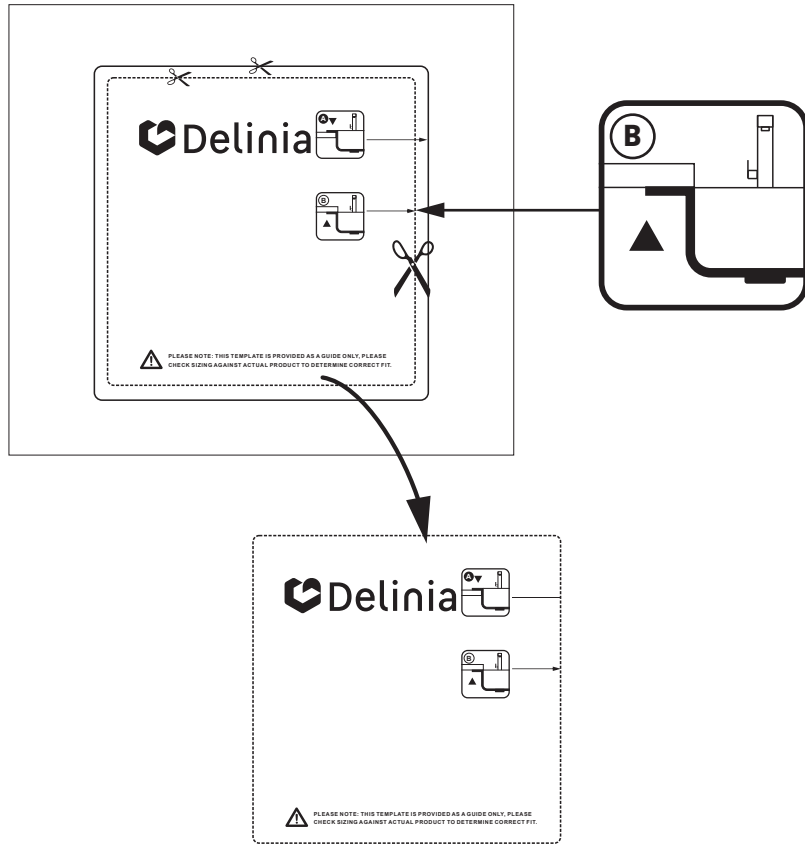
Delinia

A

B

PLEASE NOTE: THIS TEMPLATE IS PROVIDED AS A GUIDE ONLY, PLEASE CHECK SIZING AGAINST ACTUAL PRODUCT TO DETERMINE CORRECT FIT.

B

Delinia

A

B

PLEASE NOTE: THIS TEMPLATE IS PROVIDED AS A GUIDE ONLY, PLEASE CHECK SIZING AGAINST ACTUAL PRODUCT TO DETERMINE CORRECT FIT.